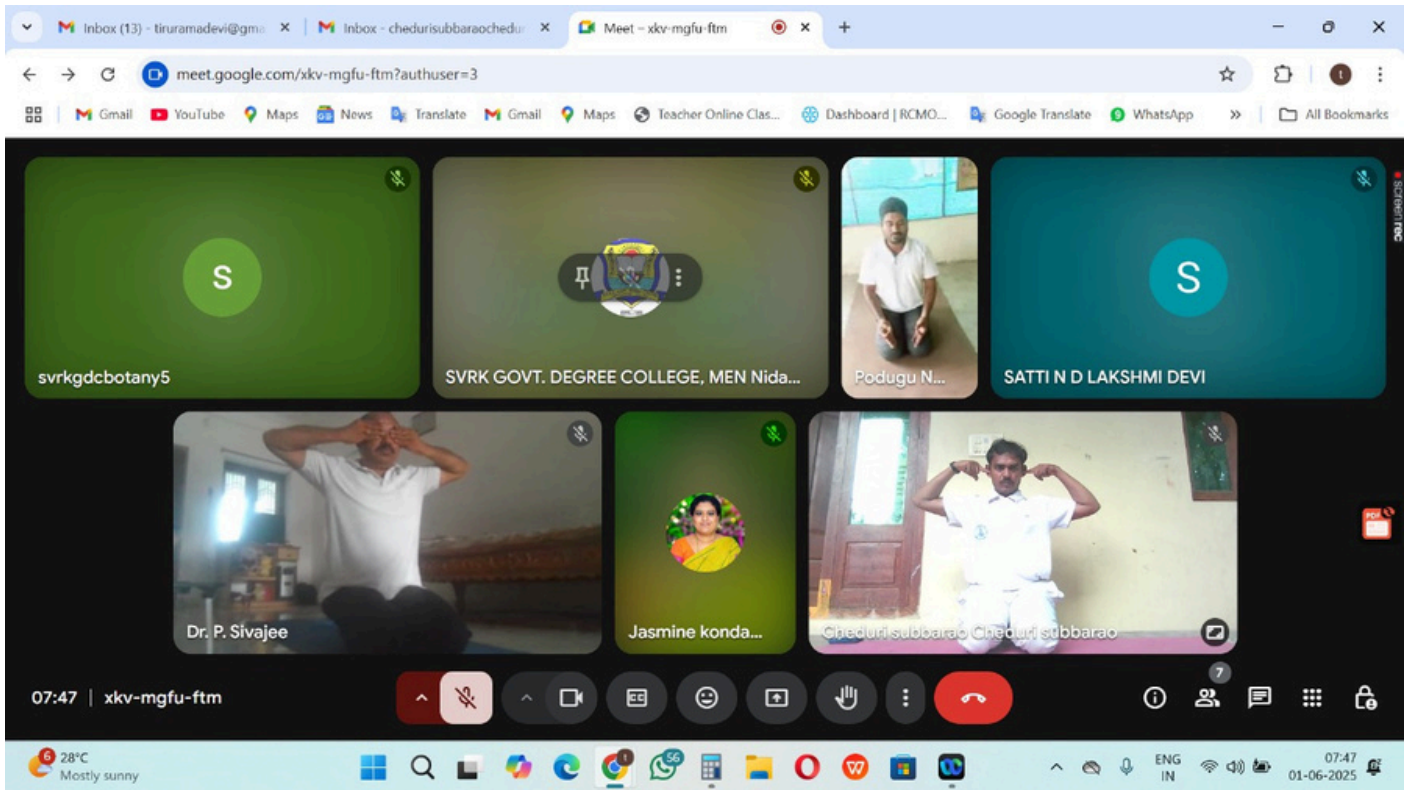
Inbox (13) - tiruramadevi@gm
Inbox - chedurisubbaraocheduı
Meet – xkv-mgfu-ftm

meet.google.com/xkv-mgfu-ftm?authuser=3

Gmail YouTube Maps News Translate Gmail Maps Teacher Online Clas... Dashboard | RCMO... Google Translate WhatsApp » All Bookmarks

S
svrkgdcbotany5

SVRK GOVT. DEGREE COLLEGE, MEN Nida...

Podugu N...

S
SATTI N D LAKSHMI DEVI

Dr. P. Sivajee

Jasmine konda...

Cheduri subbarao Cheduri subbarao

screenrec

07:47 | xkv-mgfu-ftm

7

6 28°C
Mostly sunny

ENG
IN

07:47
01-06-2025